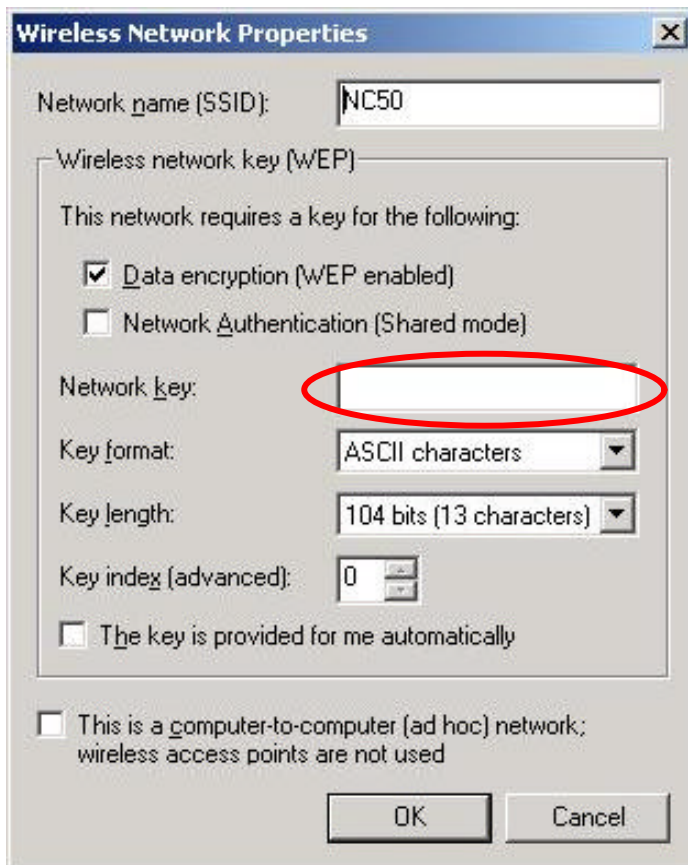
Wireless Network Properties

Network name (SSID): NC50

Wireless network key (WEP)

This network requires a key for the following:

Data encryption (WEP enabled)

Network Authentication (Shared mode)

Network key:

Key format: ASCII characters

Key length: 104 bits (13 characters)

Key index (advanced): 0

The key is provided for me automatically

This is a computer-to-computer (ad hoc) network; wireless access points are not used

OK Cancel